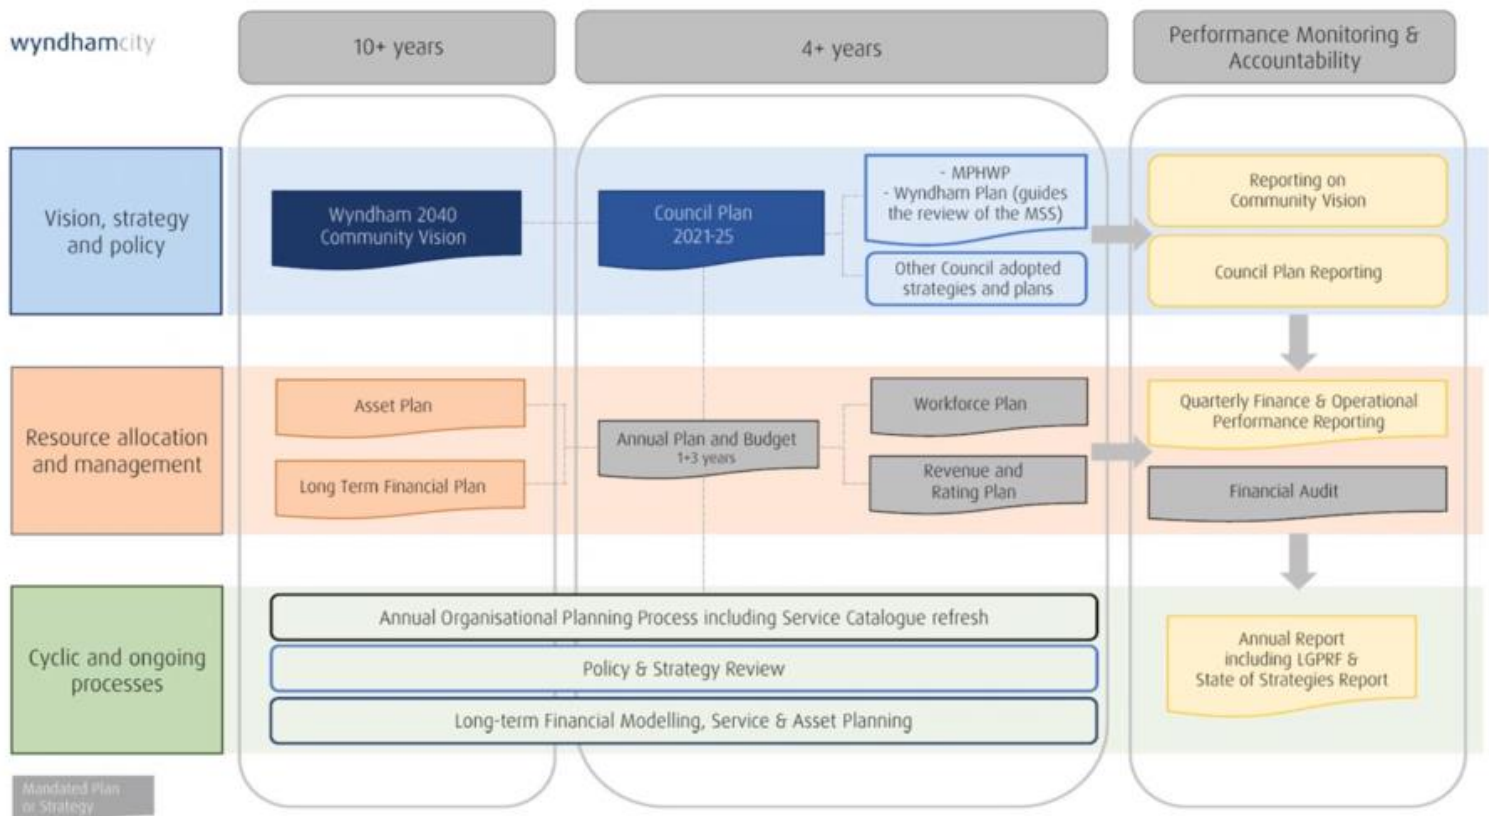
wyndhamcity

10+ years

4+ years

Performance Monitoring & Accountability

Vision, strategy and policy

Wyndham 2040 Community Vision

Council Plan 2021-25

- MPHWP
- Wyndham Plan (guides the review of the MSS)

Other Council adopted strategies and plans

Reporting on Community Vision

Council Plan Reporting

Resource allocation and management

Asset Plan

Long Term Financial Plan

Annual Plan and Budget
1+3 years

Workforce Plan

Revenue and Rating Plan

Quarterly Finance & Operational Performance Reporting

Financial Audit

Cyclic and ongoing processes

Annual Organisational Planning Process including Service Catalogue refresh

Policy & Strategy Review

Long-term Financial Modelling, Service & Asset Planning

Annual Report including LGPRF & State of Strategies Report

Mandated Plan or Strategy